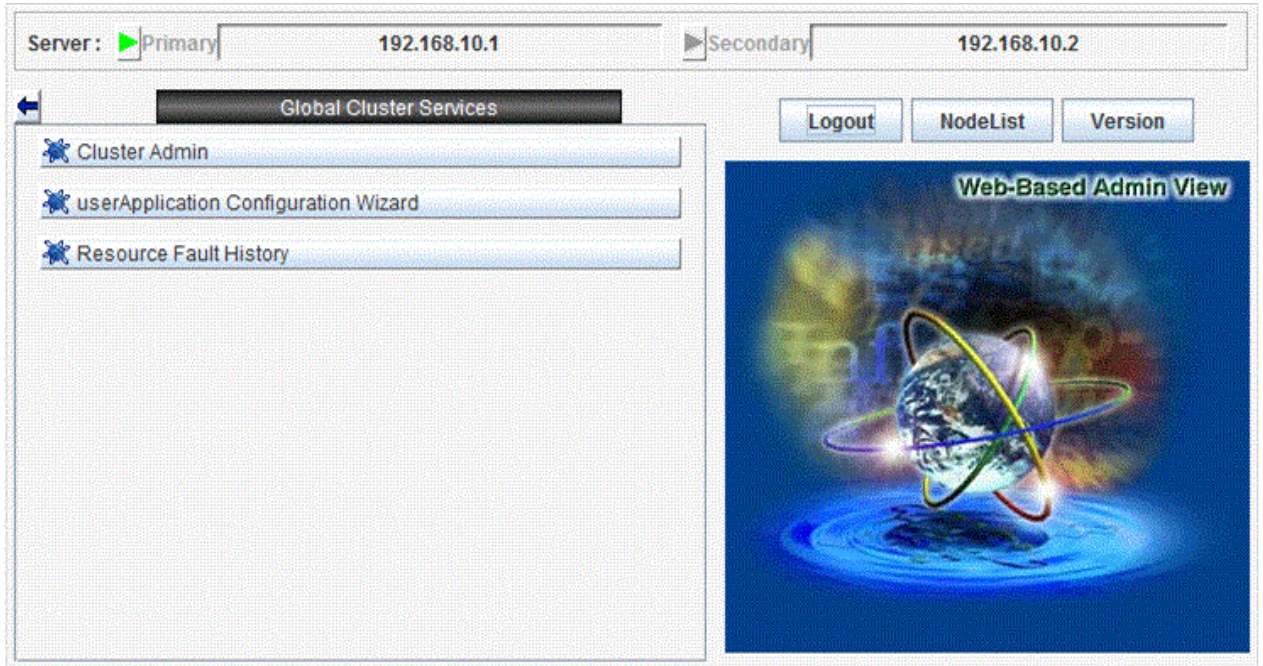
Server : Primary 192.168.10.1 Secondary 192.168.10.2

Global Cluster Services

Logout NodeList Version

Cluster Admin

userApplication Configuration Wizard

Resource Fault History

Web-Based Admin View